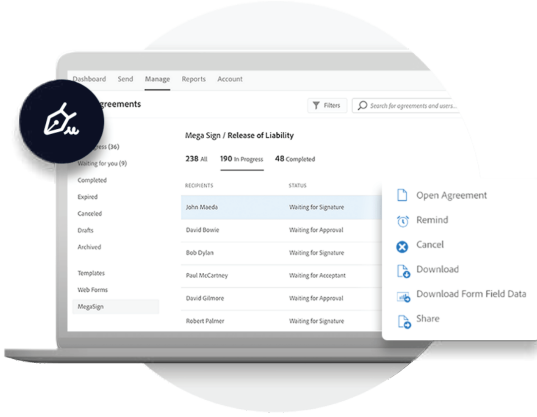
Dashboard Send Manage Reports Account

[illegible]greements

Filters

Search for agreements and users...

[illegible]ress (36)

Waiting for you (9)

Completed

Expired

Canceled

Drafts

Archived

Templates

Web Forms

MegaSign

Mega Sign / Release of Liability

238 All 190 In Progress 48 Completed

| RECIPIENTS | STATUS |
|---|---|
| John Maeda | Waiting for Signature |
| David Bowie | Waiting for Approval |
| Bob Dylan | Waiting for Signature |
| Paul McCartney | Waiting for Acceptant |
| David Gilmore | Waiting for Approval |
| Robert Palmer | Waiting for Signature |

Open Agreement

Remind

Cancel

Download

Download Form Field Data

Share